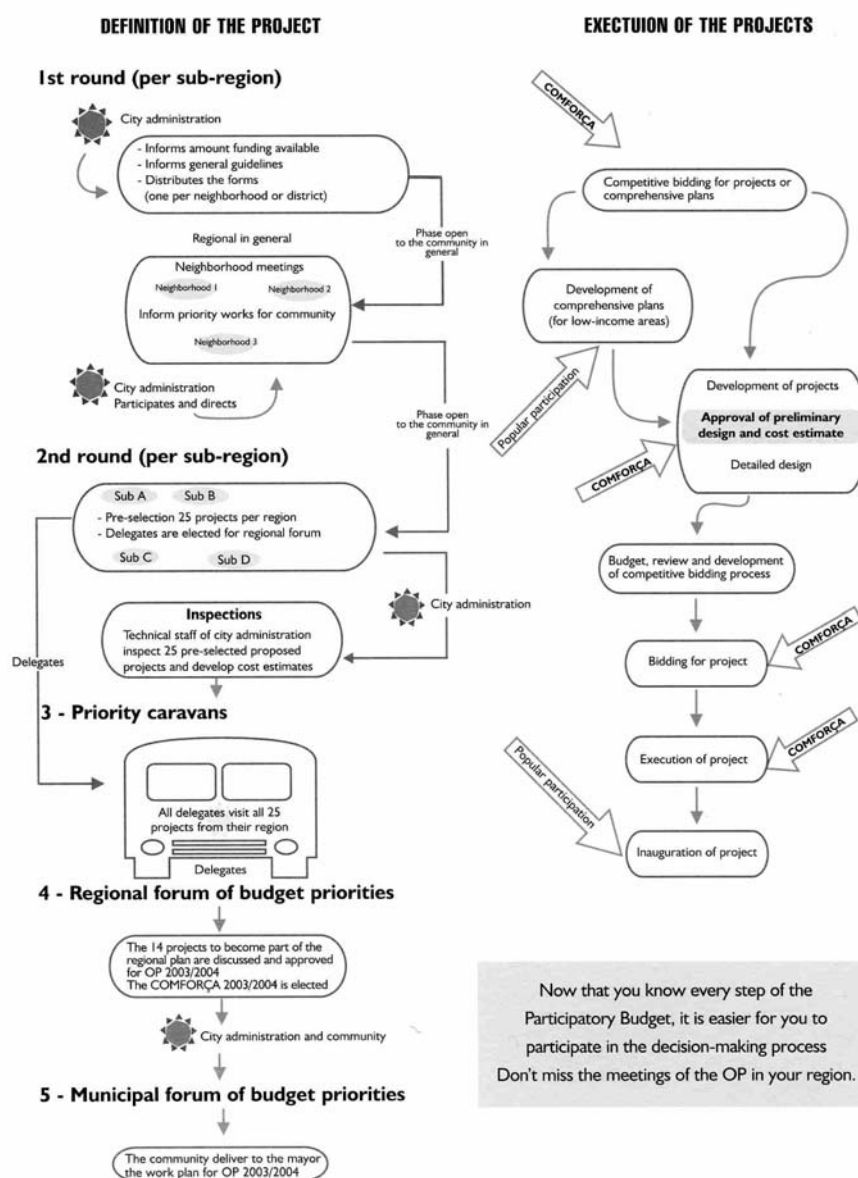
DEFINITION OF THE PROJECT

1st round (per sub-region)

City administration

- Informs amount funding available
- Informs general guidelines
- Distributes the forms (one per neighborhood or district)

Phase open to the community in general

Regional in general

Neighborhood meetings

Neighborhood 1

Neighborhood 2

Inform priority works for community

Neighborhood 3

City administration
Participates and directs

Phase open to the community in general

2nd round (per sub-region)

Sub A

Sub B

- Pre-selection 25 projects per region
- Delegates are elected for regional forum

Sub C

Sub D

Inspections

Technical staff of city administration inspect 25 pre-selected proposed projects and develop cost estimates

City administration

Delegates

3 - Priority caravans

All delegates visit all 25 projects from their region

Delegates

4 - Regional forum of budget priorities

The 14 projects to become part of the regional plan are discussed and approved for OP 2003/2004
The COMFORÇA 2003/2004 is elected

City administration and community

5 - Municipal forum of budget priorities

The community deliver to the mayor the work plan for OP 2003/2004

EXECTUION OF THE PROJECTS

COMFORÇA

Competitive bidding for projects or comprehensive plans

Development of comprehensive plans (for low-income areas)

Popular participation

Development of projects

Approval of preliminary design and cost estimate

Detailed design

COMFORÇA

Budget, review and development of competitive bidding process

Bidding for project

COMFORÇA

Execution of project

COMFORÇA

Popular participation

Inauguration of project

Now that you know every step of the Participatory Budget, it is easier for you to participate in the decision-making process Don't miss the meetings of the OP in your region.